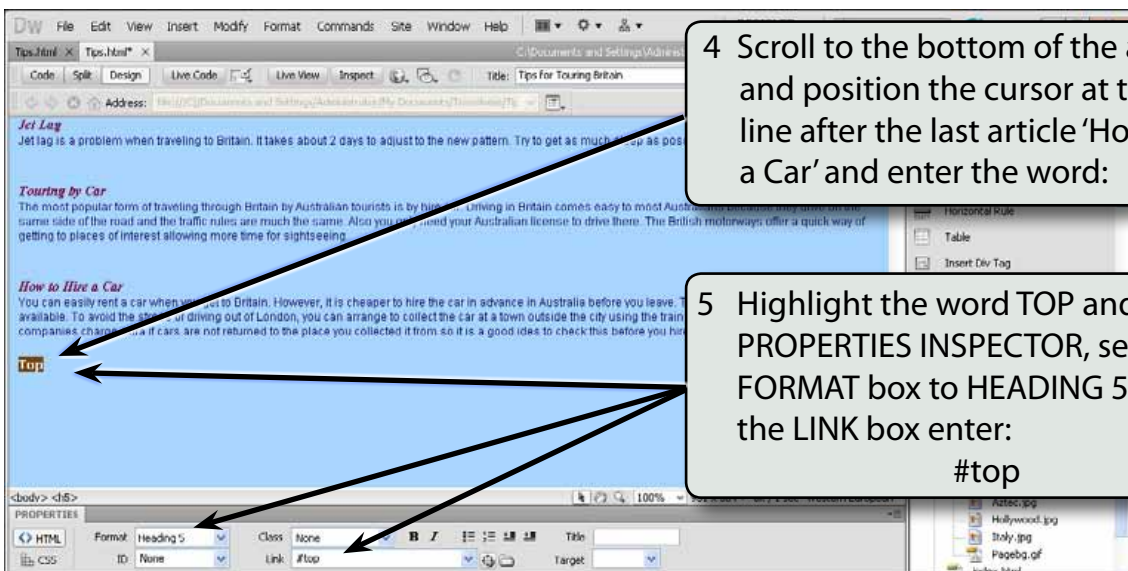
DW File Edit View Insert Modify Format Commands Site Window Help

Tips.html × Tips.html* ×

C:\Documents and Settings\Admini

Code Split Design Live Code Live View Inspect Title: Tips for Touring Britain

Address:

Jet Lag
Jet lag is a problem when traveling to Britain. It takes about 2 days to adjust to the new pattern. Try to get as much sleep as pos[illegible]

Touring by Car
The most popular form of traveling through Britain by Australian tourists is by hire car. Driving in Britain comes easy to most Austr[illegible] same side of the road and the traffic rules are much the same. Also you only need your Australian license to drive there. The British motorways offer a quick way of getting to places of interest allowing more time for sightseeing.

How to Hire a Car
You can easily rent a car when you get to Britain. However, it is cheaper to hire the car in advance in Australia before you leave. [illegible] available. To avoid the stress of driving out of London, you can arrange to collect the car at a town outside the city using the train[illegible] companies charge extra if cars are not returned to the place you collected it from so it is a good idea to check this before you hire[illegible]

Top

4 Scroll to the bottom of the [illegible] and position the cursor at t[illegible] line after the last article 'Ho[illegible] a Car' and enter the word:

Horizontal Rule
Table
Insert Div Tag

5 Highlight the word TOP and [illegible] PROPERTIES INSPECTOR, se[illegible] FORMAT box to HEADING 5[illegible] the LINK box enter:
#top

<body> <h5>
100%

PROPERTIES
HTML Format Heading 5 Class None B I Title
CSS ID None Link #top Target

Aztec.jpg
Hollywood.jpg
Italy.jpg
Pagebg.gif